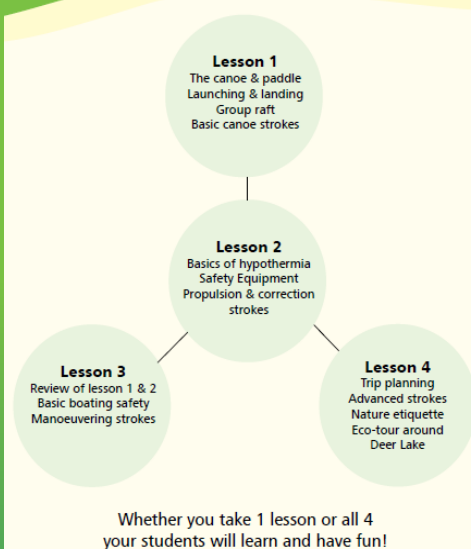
Lesson 1
The canoe & paddle
Launching & landing
Group raft
Basic canoe strokes

Lesson 2
Basics of hypothermia
Safety Equipment
Propulsion & correction strokes

Lesson 3
Review of lesson 1 & 2
Basic boating safety
Manoeuvering strokes

Lesson 4
Trip planning
Advanced strokes
Nature etiquette
Eco-tour around Deer Lake

Whether you take 1 lesson or all 4 your students will learn and have fun!